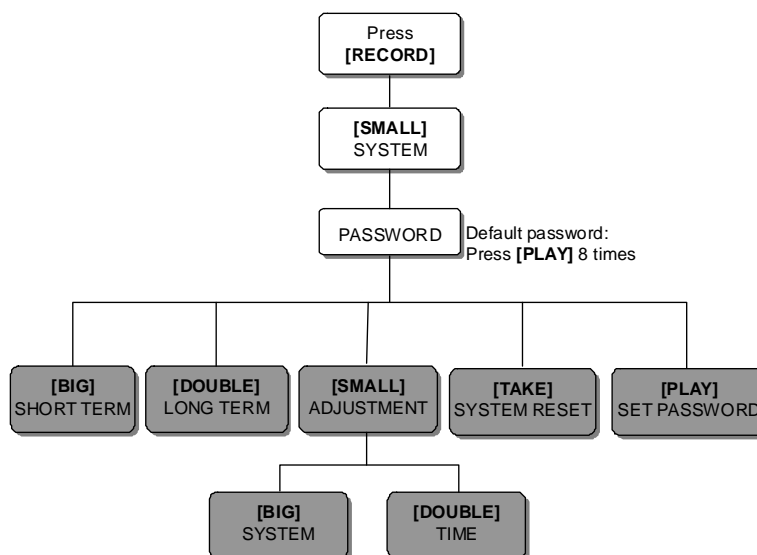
Press
**[RECORD]**

**[SMALL]**
SYSTEM

PASSWORD

Default password:
Press **[PLAY]** 8 times

**[BIG]**
SHORT TERM

**[DOUBLE]**
LONG TERM

**[SMALL]**
ADJUSTMENT

**[TAKE]**
SYSTEM RESET

**[PLAY]**
SET PASSWORD

**[BIG]**
SYSTEM

**[DOUBLE]**
TIME